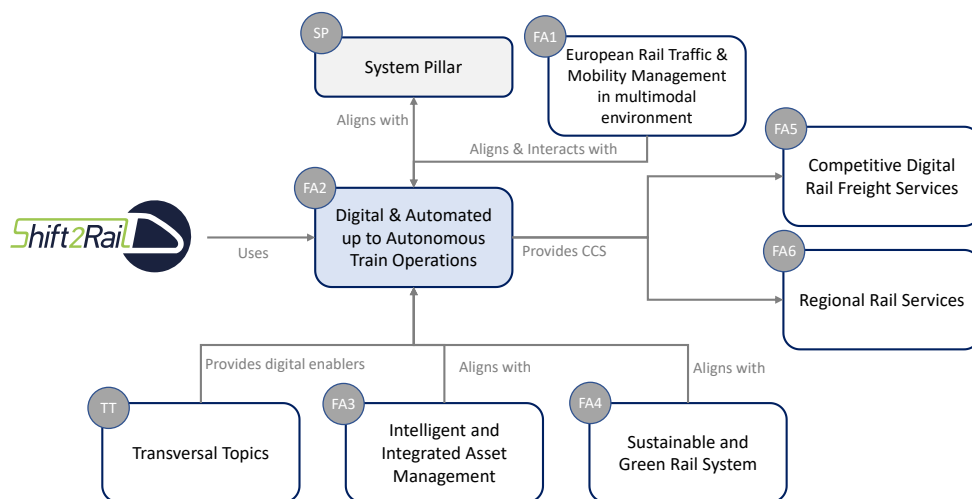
SP

System Pillar

FA1

European Rail Traffic & Mobility Management in multimodal environment

Aligns with

Aligns & Interacts with

FA5

Competitive Digital Rail Freight Services

Shift2Rail

Uses

FA2

Digital & Automated up to Autonomous Train Operations

Provides CCS

FA6

Regional Rail Services

Provides digital enablers

Aligns with

Aligns with

TT

Transversal Topics

FA3

Intelligent and Integrated Asset Management

FA4

Sustainable and Green Rail System